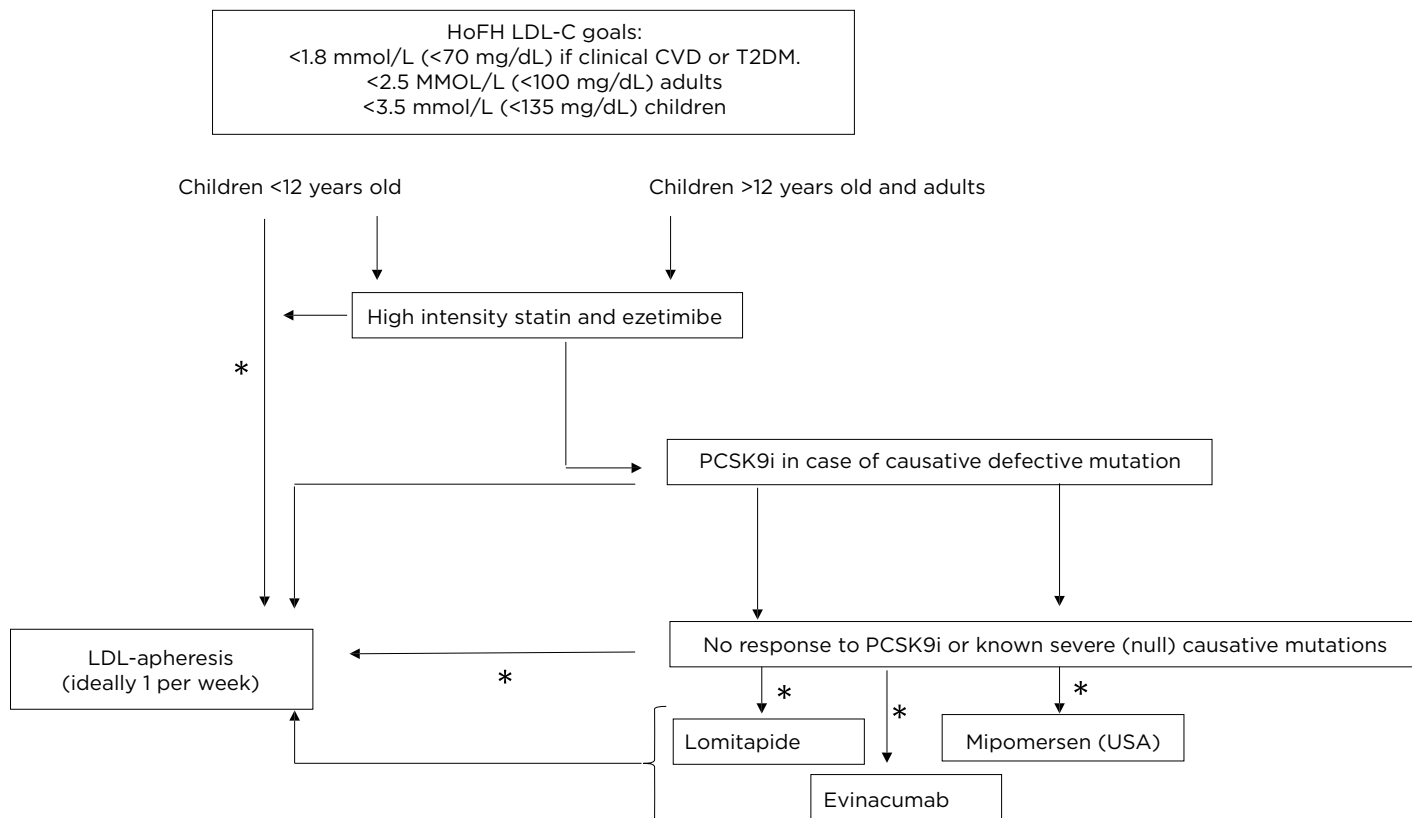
HoFH LDL-C goals:
<1.8 mmol/L (<70 mg/dL) if clinical CVD or T2DM.
<2.5 MMOL/L (<100 mg/dL) adults
<3.5 mmol/L (<135 mg/dL) children

Children <12 years old

Children >12 years old and adults

High intensity statin and ezetimibe

*

PCSK9i in case of causative defective mutation

LDL-apheresis
(ideally 1 per week)

*

No response to PCSK9i or known severe (null) causative mutations

*

*

*

Lomitapide

Mipomersen (USA)

Evinacumab